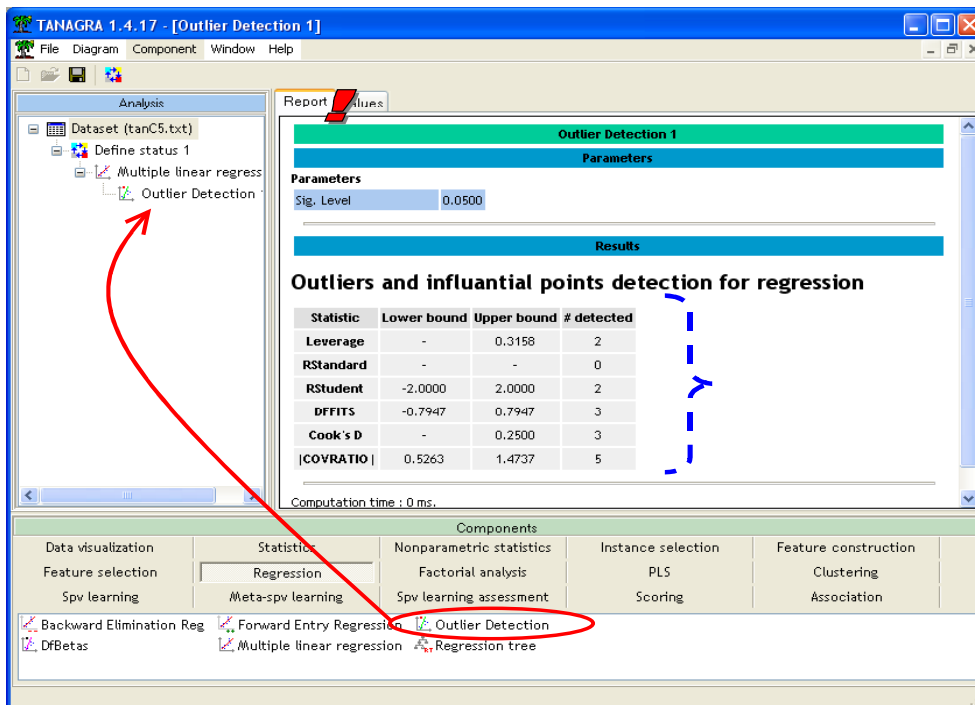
TANAGRA 1.4.17 - [Outlier Detection 1]

File Diagram Component Window Help

Analysis

Dataset (tanC5.txt)
Define status 1
Multiple linear regress
Outlier Detection

Report Values

Outlier Detection 1

Parameters

Parameters

| Sig. Level | 0.0500 |
|---|---|

Results

Outliers and influantial points detection for regression

| Statistic | Lower bound | Upper bound | # detected |
|---|---|---|---|
| Leverage | - | 0.3158 | 2 |
| RStandard | - | - | 0 |
| RStudent | -2.0000 | 2.0000 | 2 |
| DFFITS | -0.7947 | 0.7947 | 3 |
| Cook's D | - | 0.2500 | 3 |
| \|COVRATIO\| | 0.5263 | 1.4737 | 5 |

Computation time : 0 ms.

Components

| Data visualization | Statistics | Nonparametric statistics | Instance selection | Feature construction |
|---|---|---|---|---|
| Feature selection | Regression | Factorial analysis | PLS | Clustering |
| Spv learning | Meta-spv learning | Spv learning assessment | Scoring | Association |

Backward Elimination Reg
Forward Entry Regression
Outlier Detection
DfBetas
Multiple linear regression
Regression tree